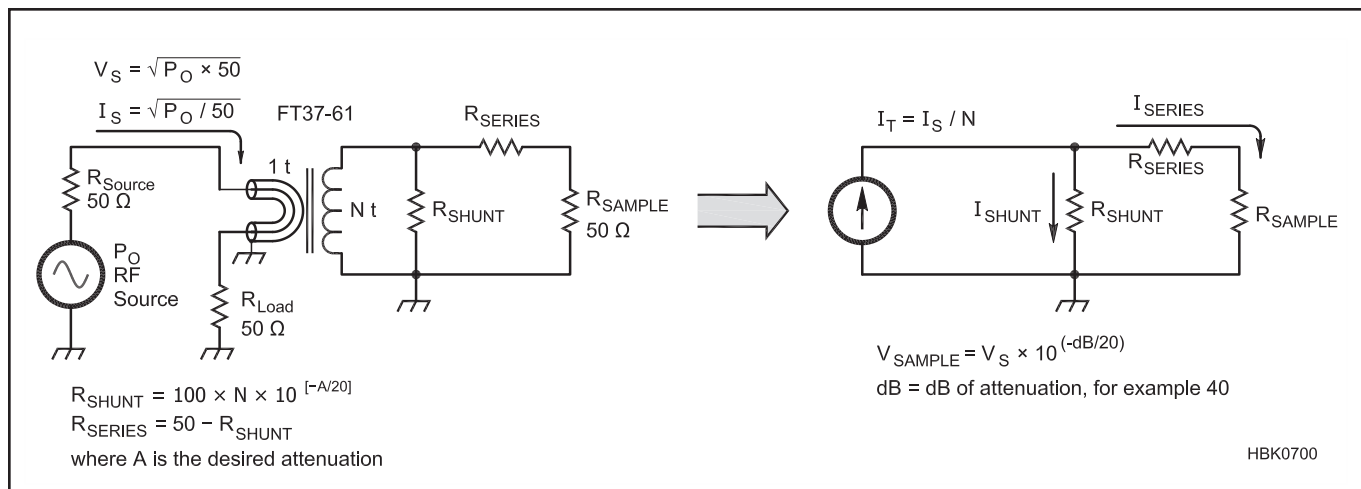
$V_S = \sqrt{P_O \times 50}$

$I_S = \sqrt{P_O / 50}$

FT37-61

1 t

N t

$R_{SERIES}$

$R_{Source}$
50 Ω

$R_{SHUNT}$

$R_{SAMPLE}$
50 Ω

$P_O$
RF
Source

$R_{Load}$
50 Ω

$R_{SHUNT} = 100 \times N \times 10^{[-A/20]}$
$R_{SERIES} = 50 - R_{SHUNT}$
where A is the desired attenuation

$I_T = I_S / N$

$I_{SERIES}$

$R_{SERIES}$

$I_{SHUNT}$

$R_{SHUNT}$

$R_{SAMPLE}$

$V_{SAMPLE} = V_S \times 10^{(-dB/20)}$
dB = dB of attenuation, for example 40

HBK0700